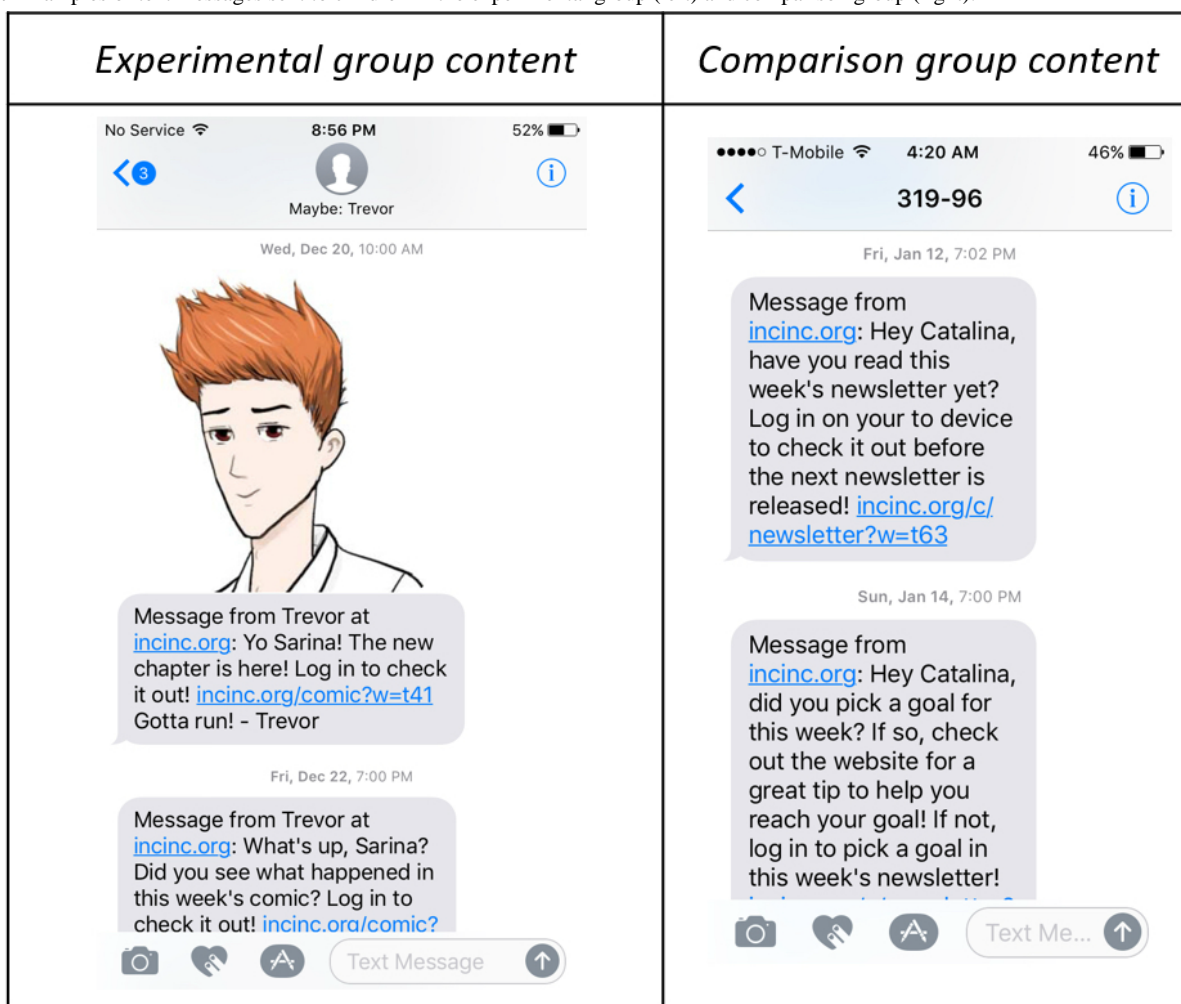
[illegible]

| Experimental group content | Comparison group content |
|---|---|
| No Service 8:56 PM 52% | ●●●●○ T-Mobile 4:20 AM 46% |

No Service

8:56 PM

52%

3

Maybe: Trevor

Wed, Dec 20, 10:00 AM

Message from Trevor at incinc.org: Yo Sarina! The new chapter is here! Log in to check it out! incinc.org/comic?w=t41 Gotta run! - Trevor

Fri, Dec 22, 7:00 PM

Message from Trevor at incinc.org: What's up, Sarina? Did you see what happened in this week's comic? Log in to check it out! incinc.org/comic?

Text Message

●●●●○ T-Mobile

4:20 AM

46%

319-96

Fri, Jan 12, 7:02 PM

Message from incinc.org: Hey Catalina, have you read this week's newsletter yet? Log in on your to device to check it out before the next newsletter is released! incinc.org/c/newsletter?w=t63

Sun, Jan 14, 7:00 PM

Message from incinc.org: Hey Catalina, did you pick a goal for this week? If so, check out the website for a great tip to help you reach your goal! If not, log in to pick a goal in this week's newsletter! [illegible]

Text Me...